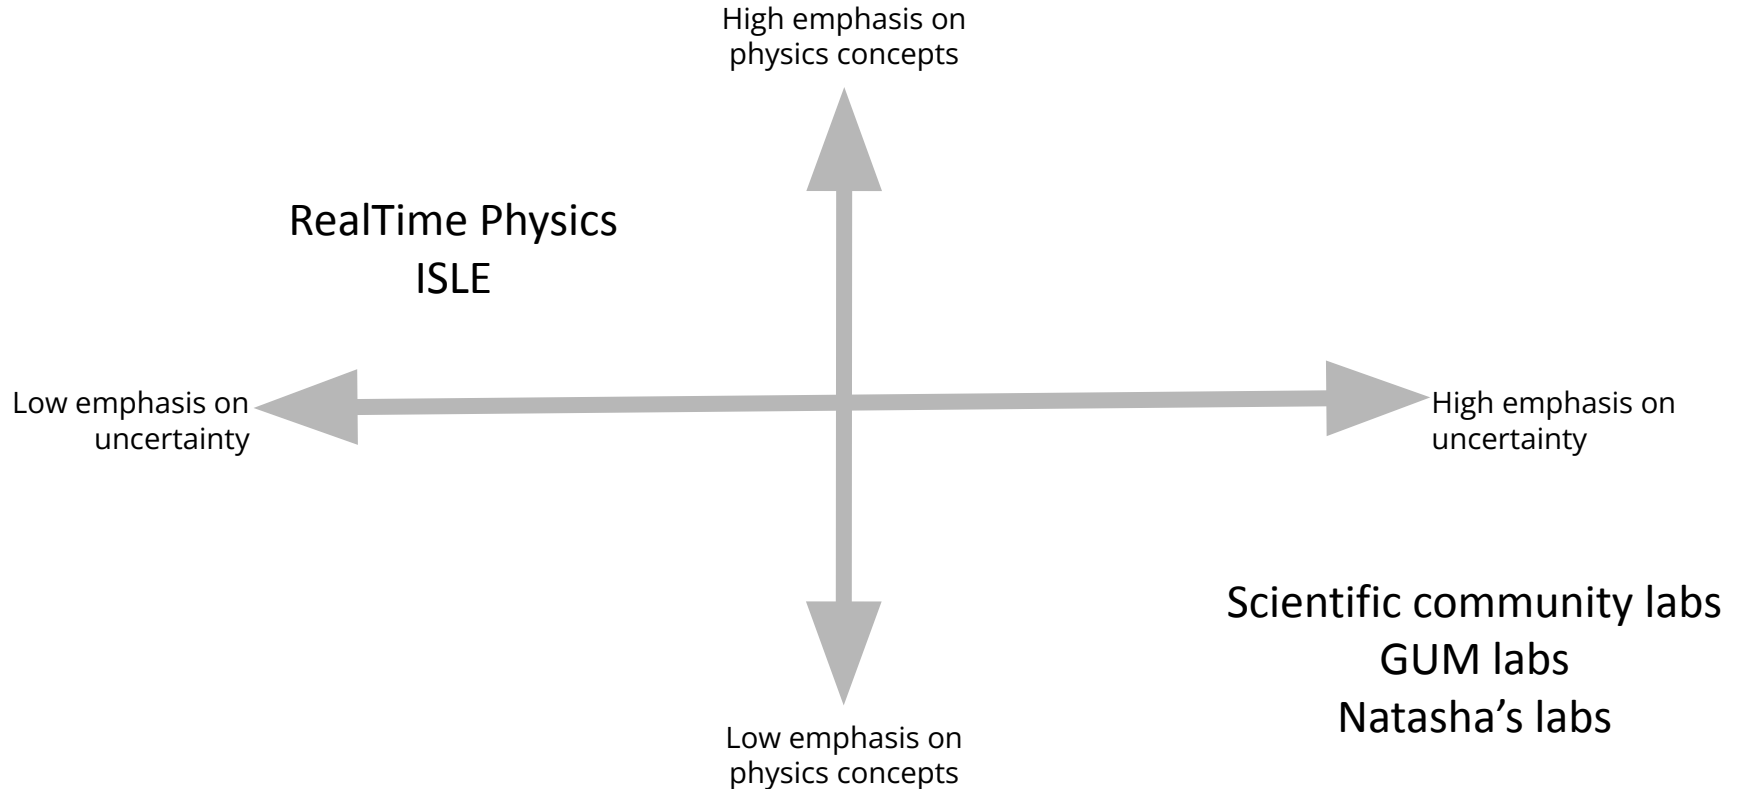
High emphasis on physics concepts

RealTime Physics
ISLE

Low emphasis on uncertainty

High emphasis on uncertainty

Scientific community labs
GUM labs
Natasha’s labs

Low emphasis on physics concepts